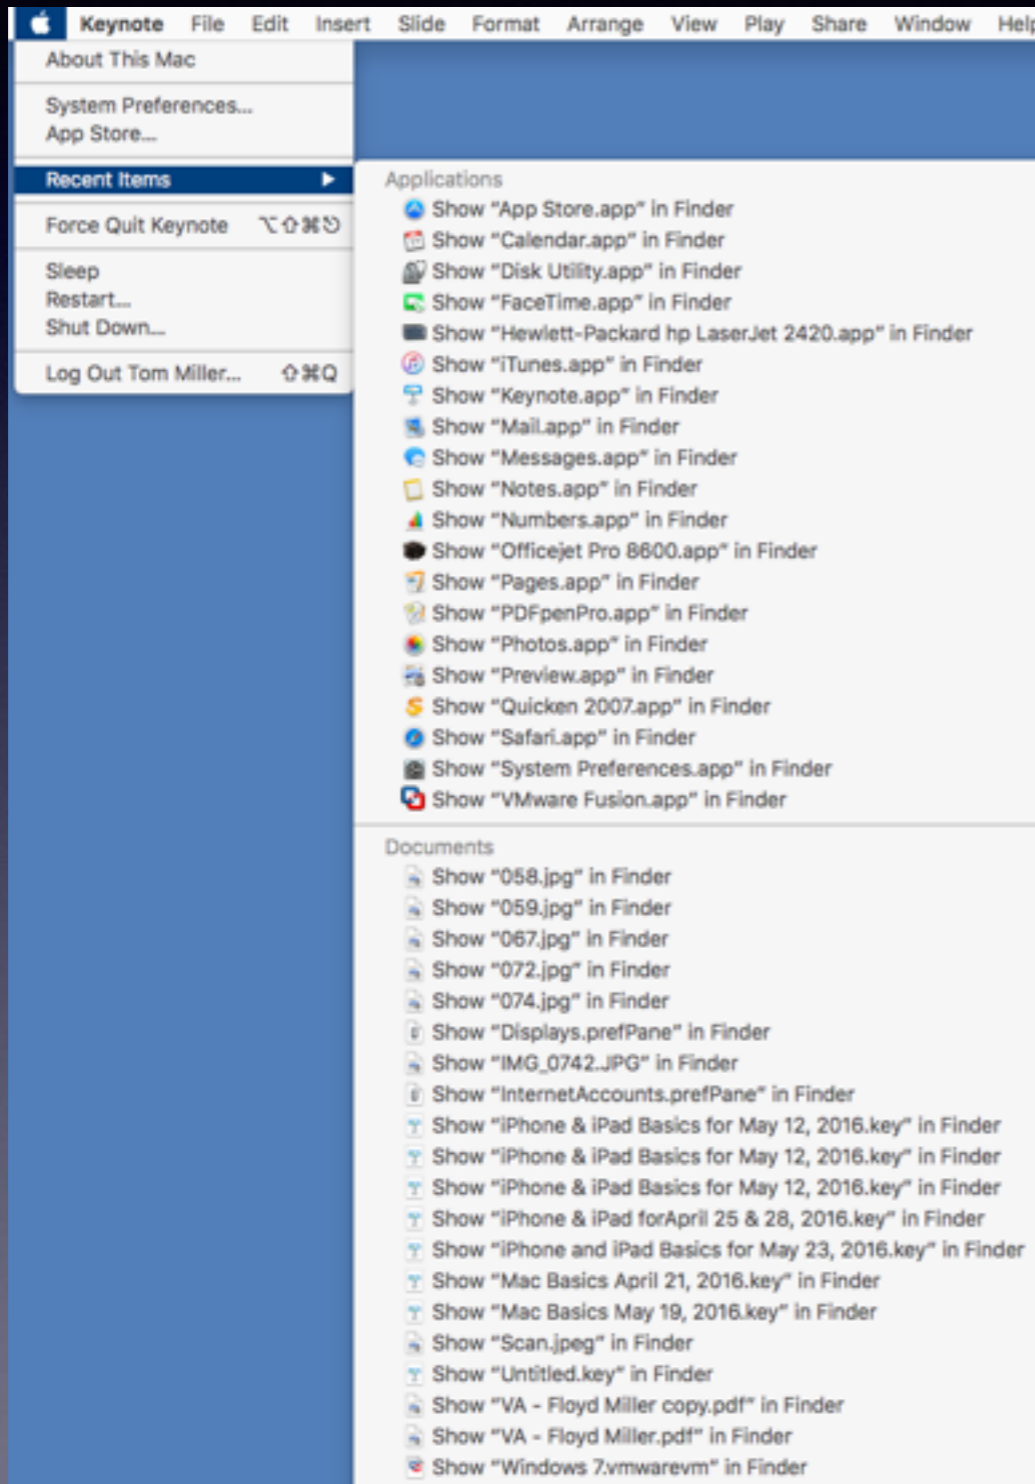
Keynote File Edit Insert Slide Format Arrange View Play Share Window Help

About This Mac

System Preferences...
App Store...

Recent Items

Force Quit Keynote ⌥⇧⌘⎋

Sleep
Restart...
Shut Down...

Log Out Tom Miller... ⇧⌘Q

Applications
Show "App Store.app" in Finder
Show "Calendar.app" in Finder
Show "Disk Utility.app" in Finder
Show "FaceTime.app" in Finder
Show "Hewlett-Packard hp LaserJet 2420.app" in Finder
Show "iTunes.app" in Finder
Show "Keynote.app" in Finder
Show "Mail.app" in Finder
Show "Messages.app" in Finder
Show "Notes.app" in Finder
Show "Numbers.app" in Finder
Show "Officejet Pro 8600.app" in Finder
Show "Pages.app" in Finder
Show "PDFpenPro.app" in Finder
Show "Photos.app" in Finder
Show "Preview.app" in Finder
Show "Quicken 2007.app" in Finder
Show "Safari.app" in Finder
Show "System Preferences.app" in Finder
Show "VMware Fusion.app" in Finder

Documents
Show "058.jpg" in Finder
Show "059.jpg" in Finder
Show "067.jpg" in Finder
Show "072.jpg" in Finder
Show "074.jpg" in Finder
Show "Displays.prefPane" in Finder
Show "IMG_0742.JPG" in Finder
Show "InternetAccounts.prefPane" in Finder
Show "iPhone & iPad Basics for May 12, 2016.key" in Finder
Show "iPhone & iPad Basics for May 12, 2016.key" in Finder
Show "iPhone & iPad Basics for May 12, 2016.key" in Finder
Show "iPhone & iPad forApril 25 & 28, 2016.key" in Finder
Show "iPhone and iPad Basics for May 23, 2016.key" in Finder
Show "Mac Basics April 21, 2016.key" in Finder
Show "Mac Basics May 19, 2016.key" in Finder
Show "Scan.jpeg" in Finder
Show "Untitled.key" in Finder
Show "VA - Floyd Miller copy.pdf" in Finder
Show "VA - Floyd Miller.pdf" in Finder
Show "Windows 7.vmwarevm" in Finder